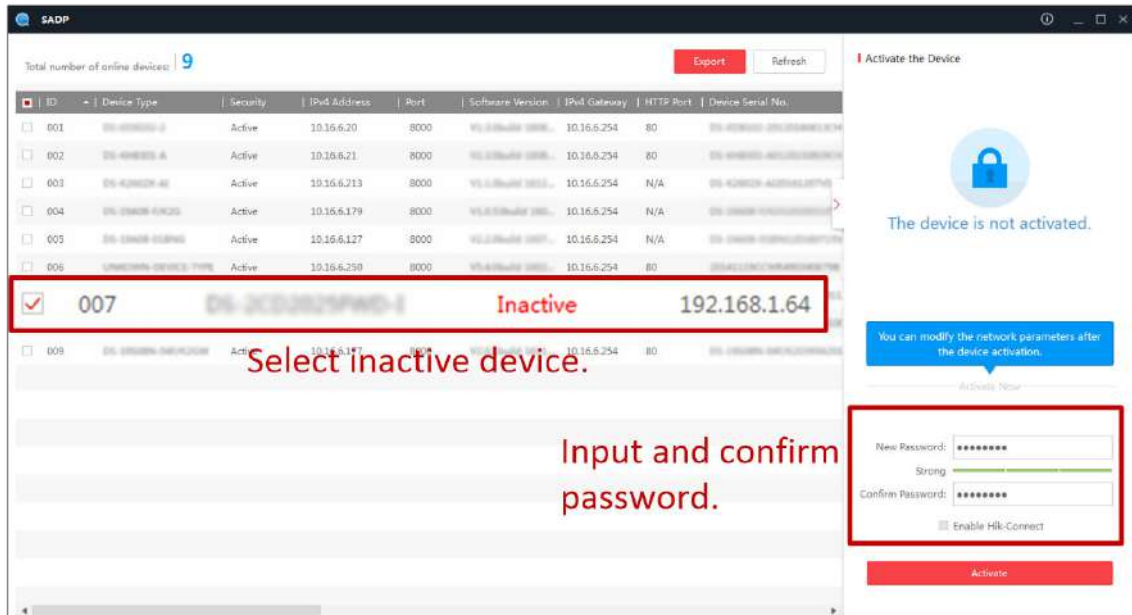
SADP

Total number of online devices: 9

Export Refresh

| ID | Device Type | Security | IPv4 Address | Port | Software Version | IPv4 Gateway | HTTP Port | Device Serial No. |
|---|---|---|---|---|---|---|---|---|
| 001 | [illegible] | Active | 10.16.6.20 | 8000 | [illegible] | 10.16.6.254 | 80 | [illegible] |
| 002 | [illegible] | Active | 10.16.6.21 | 8000 | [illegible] | 10.16.6.254 | 80 | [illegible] |
| 003 | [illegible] | Active | 10.16.6.213 | 8000 | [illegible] | 10.16.6.254 | N/A | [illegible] |
| 004 | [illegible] | Active | 10.16.6.179 | 8000 | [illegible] | 10.16.6.254 | N/A | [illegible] |
| 005 | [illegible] | Active | 10.16.6.127 | 8000 | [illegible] | 10.16.6.254 | N/A | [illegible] |
| 006 | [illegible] | Active | 10.16.6.250 | 8000 | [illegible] | 10.16.6.254 | 80 | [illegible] |
| 007 | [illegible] | Inactive | 192.168.1.64 | | | | | |
| 009 | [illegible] | Active | 10.16.6.177 | 8000 | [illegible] | 10.16.6.254 | 80 | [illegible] |

Select inactive device.

Input and confirm password.

Activate the Device

The device is not activated.

You can modify the network parameters after the device activation.

Activate Now

New Password: ••••••••

Strong

Confirm Password: ••••••••

Enable Hik-Connect

Activate